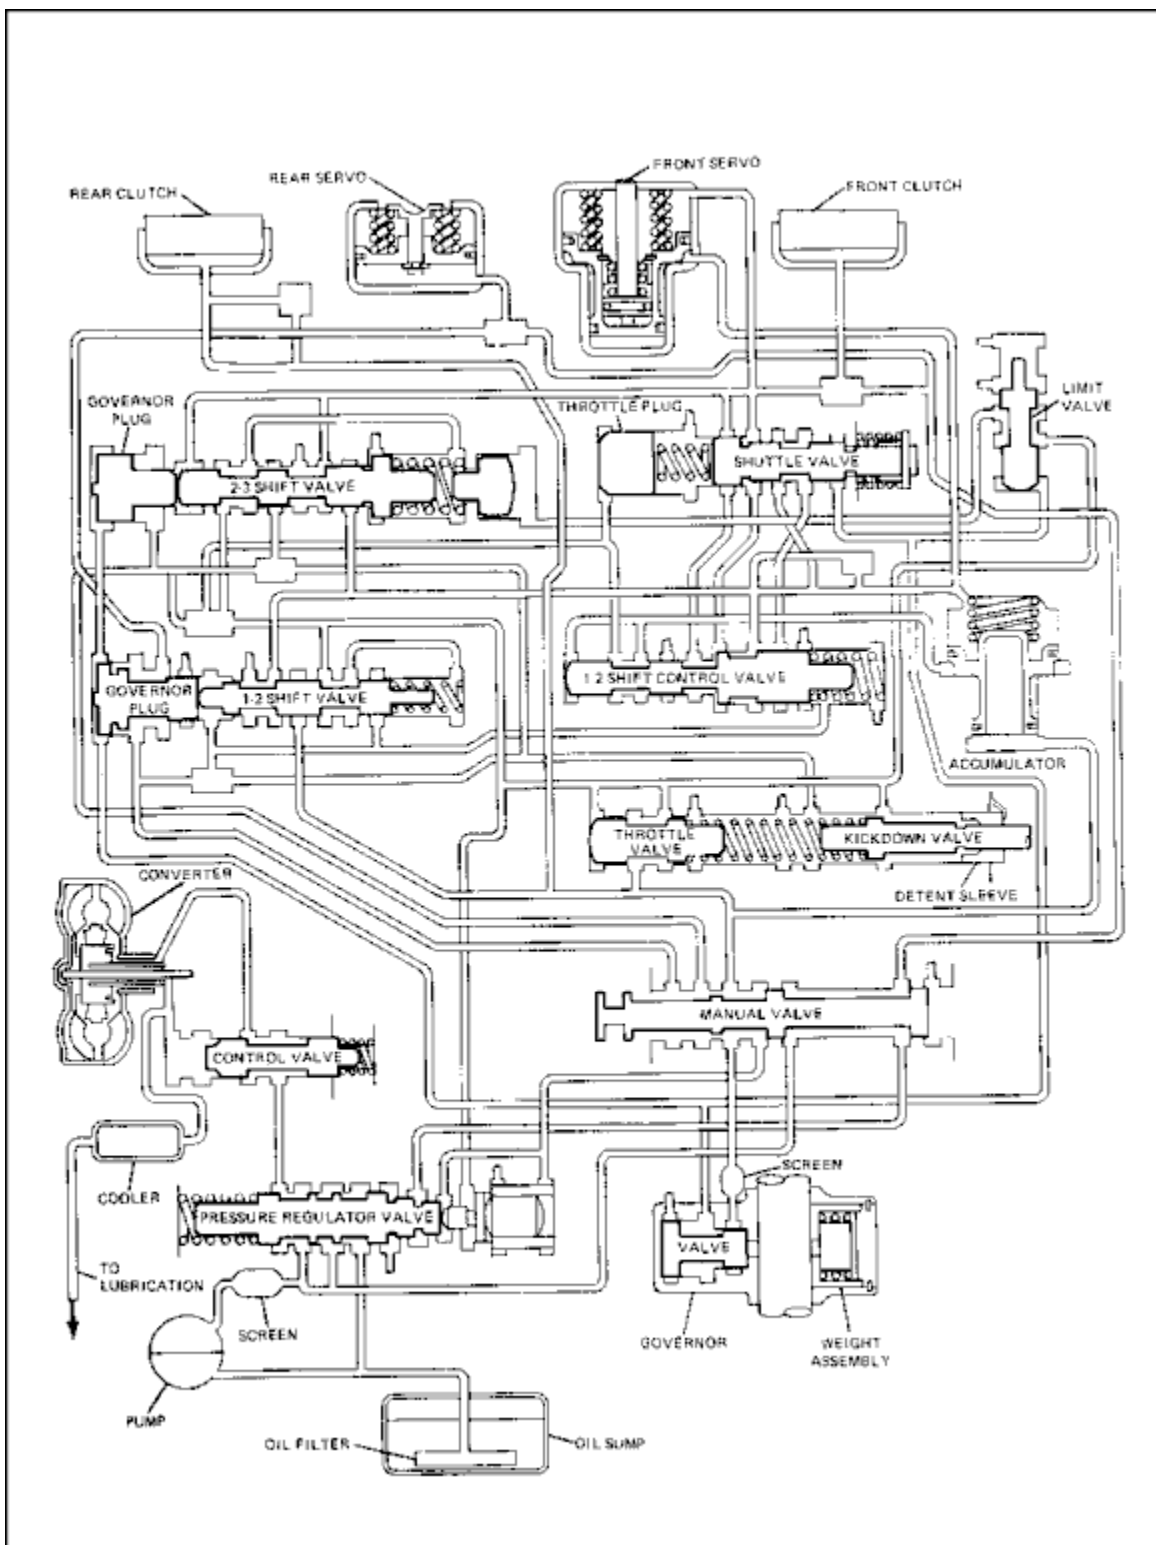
REAR CLUTCH
REAR SERVO
FRONT SERVO
FRONT CLUTCH
LIMIT VALVE
GOVERNOR PLUG
THROTTLE PLUG
2-3 SHIFT VALVE
SHUTTLE VALVE
1-2 SHIFT CONTROL VALVE
GOVERNOR PLUG
1-2 SHIFT VALVE
ACCUMULATOR
THROTTLE VALVE
KICKDOWN VALVE
DETENT SLEEVE
CONVERTER
MANUAL VALVE
CONTROL VALVE
SCREEN
COOLER
PRESSURE REGULATOR VALVE
VALVE
TO LUBRICATION
SCREEN
GOVERNOR
WEIGHT ASSEMBLY
PUMP
OIL FILTER
OIL SUMP